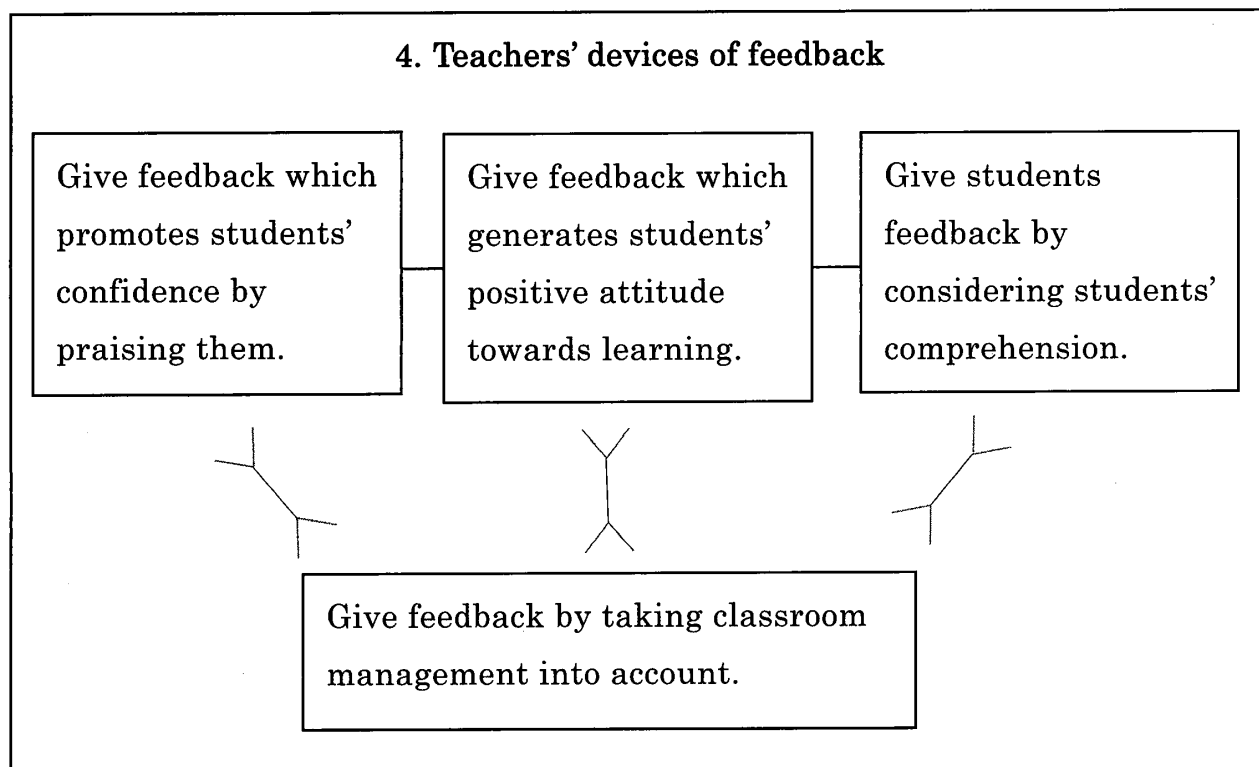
4. Teachers' devices of feedback

Give feedback which promotes students' confidence by praising them.

Give feedback which generates students' positive attitude towards learning.

Give students feedback by considering students' comprehension.

Give feedback by taking classroom management into account.